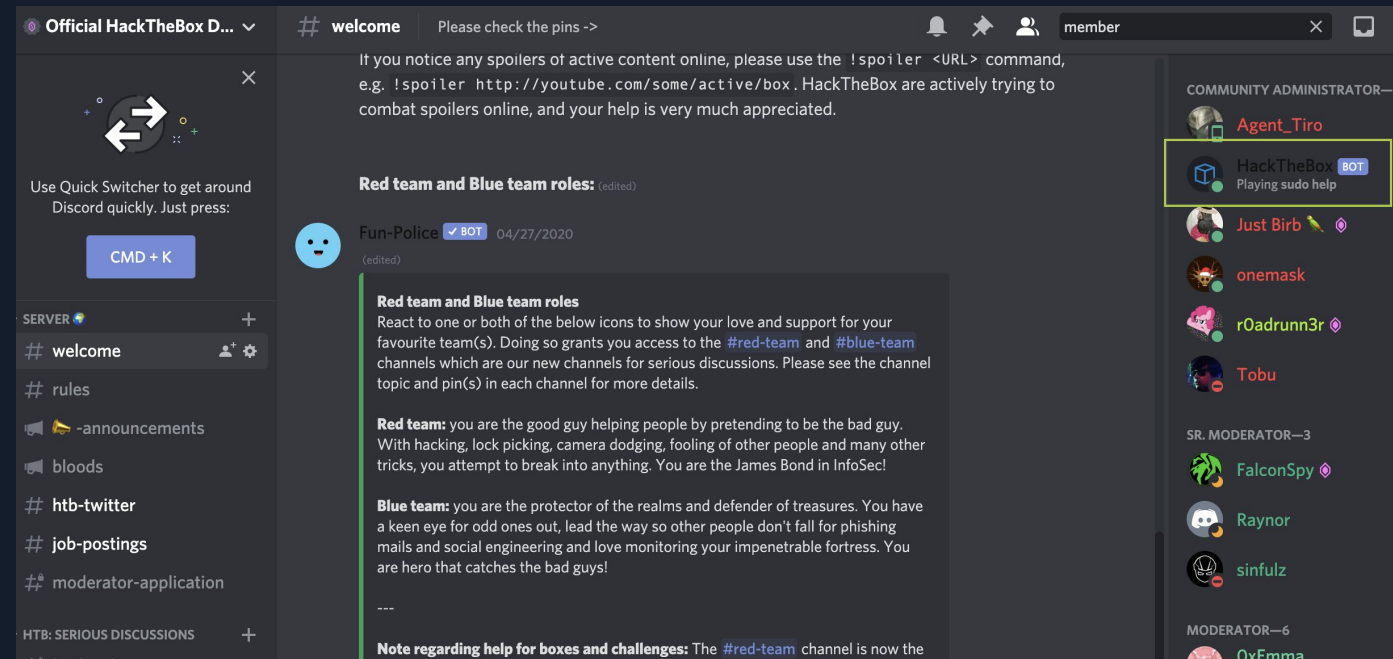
Official HackTheBox D...

Use Quick Switcher to get around Discord quickly. Just press:

CMD + K

SERVER

welcome

rules

-announcements

bloods

htb-twitter

job-postings

moderator-application

HTB: SERIOUS DISCUSSIONS

welcome Please check the pins ->

member

If you notice any spoilers of active content online, please use the !spoiler <URL> command, e.g. !spoiler http://youtube.com/some/active/box. HackTheBox are actively trying to combat spoilers online, and your help is very much appreciated.

Red team and Blue team roles: (edited)

Fun-Police BOT 04/27/2020
(edited)

Red team and Blue team roles
React to one or both of the below icons to show your love and support for your favourite team(s). Doing so grants you access to the #red-team and #blue-team channels which are our new channels for serious discussions. Please see the channel topic and pin(s) in each channel for more details.

Red team: you are the good guy helping people by pretending to be the bad guy. With hacking, lock picking, camera dodging, fooling of other people and many other tricks, you attempt to break into anything. You are the James Bond in InfoSec!

Blue team: you are the protector of the realms and defender of treasures. You have a keen eye for odd ones out, lead the way so other people don't fall for phishing mails and social engineering and love monitoring your impenetrable fortress. You are hero that catches the bad guys!

---

Note regarding help for boxes and challenges: The #red-team channel is now the

COMMUNITY ADMINISTRATOR—

Agent_Tiro

HackTheBox BOT
Playing sudo help

Just Birb

onemask

r0adrunn3r

Tobu

SR. MODERATOR—3

FalconSpy

Raynor

sinfulz

MODERATOR—6

0xEmma